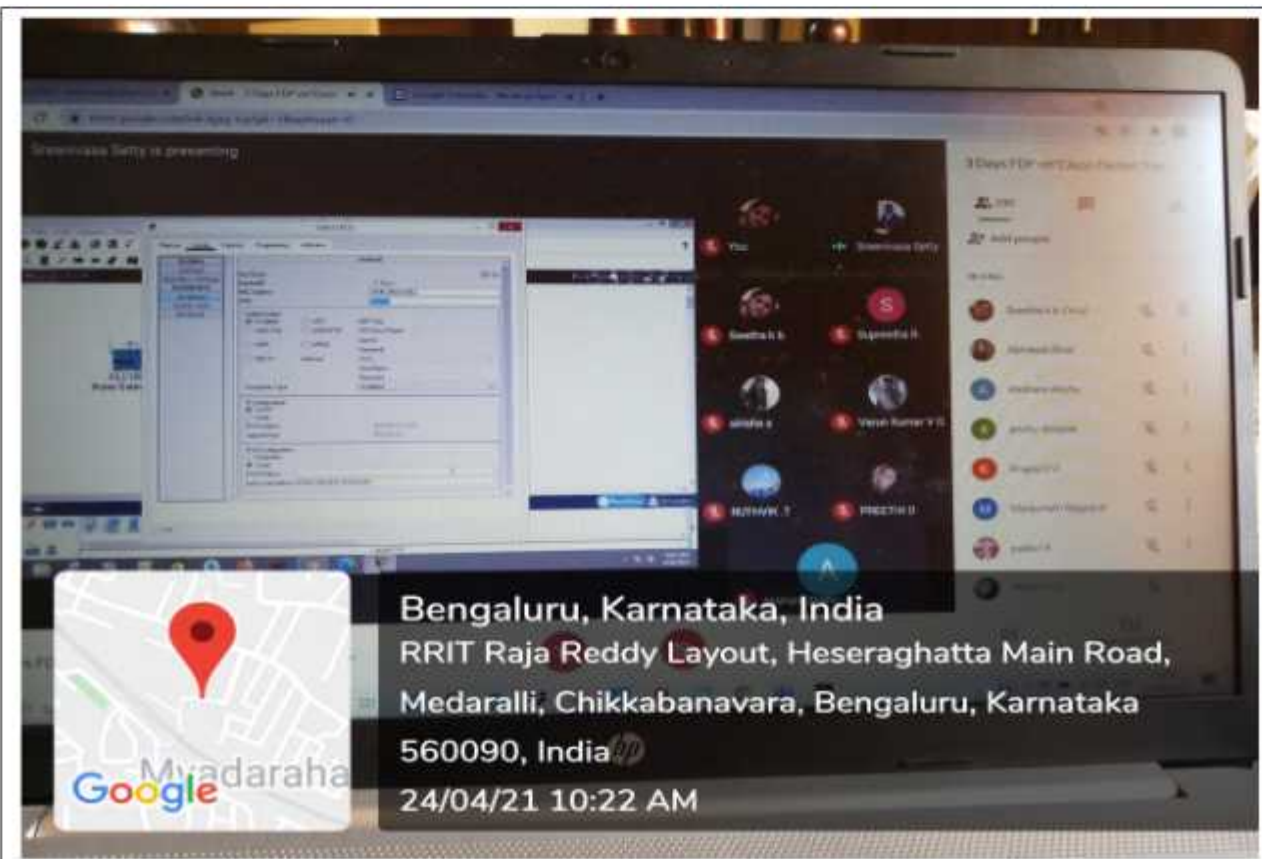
Sreenivasa Setty is presenting

3 Days FDP on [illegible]

You

Sreenivasa Setty

Swetha b b

S

Suprabha R

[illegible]

Varun Kumar V S

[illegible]

PREETHI D

A

Bengaluru, Karnataka, India
RRIT Raja Reddy Layout, Heseraghatta Main Road, Medaralli, Chikkabanavara, Bengaluru, Karnataka 560090, India
24/04/21 10:22 AM

Myadaraha
Google